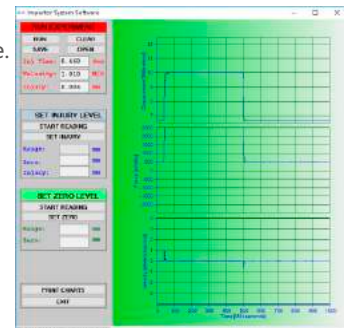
Impactor System Software

e.

RUN CLEAR
SAVE OPEN

Inj Time: 0.660
Releasing: 2.910
Injury: 0.000

SET INJURY LEVEL
START READING
SET INJURY
Range:
Sens.:
Injury:

SET ZERO LEVEL
START READING
SET ZERO
Range:
Sens.:

PRINT CHARTS
EXIT

0 100 200 300 400 500 600 700 800 900 1000
Time (Milliseconds)